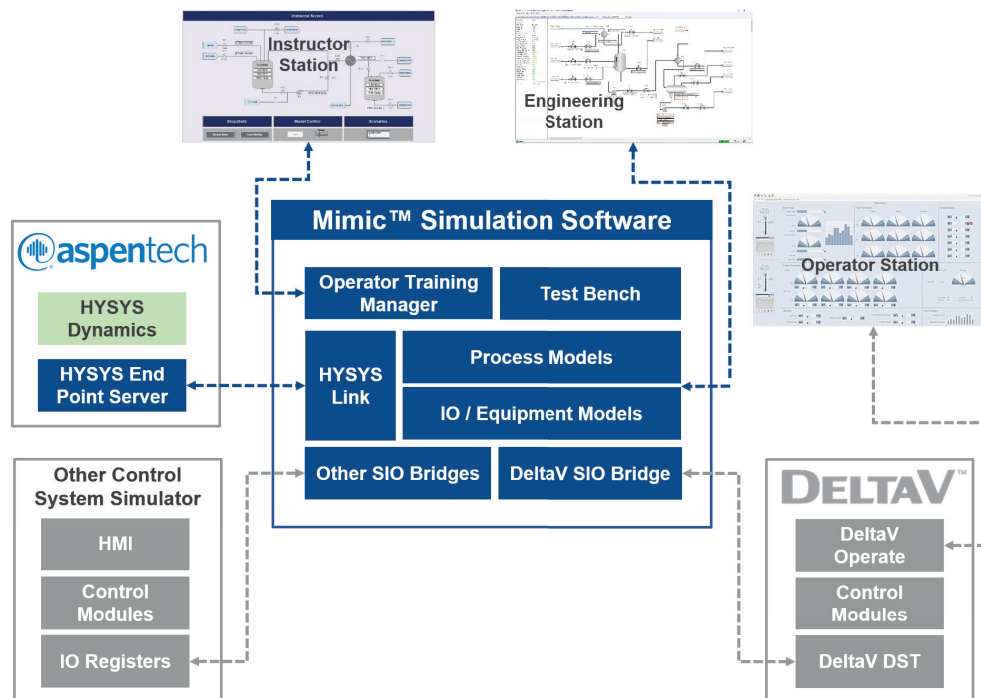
Instructor Station

Engineering Station

Mimic™ Simulation Software

Operator Training Manager

Test Bench

Operator Station

aspentech

HYSYS Dynamics

HYSYS End Point Server

HYSYS Link

Process Models

IO / Equipment Models

Other SIO Bridges

DeltaV SIO Bridge

Other Control System Simulator

HMI

Control Modules

IO Registers

DELTAV™

DeltaV Operate

Control Modules

DeltaV DST